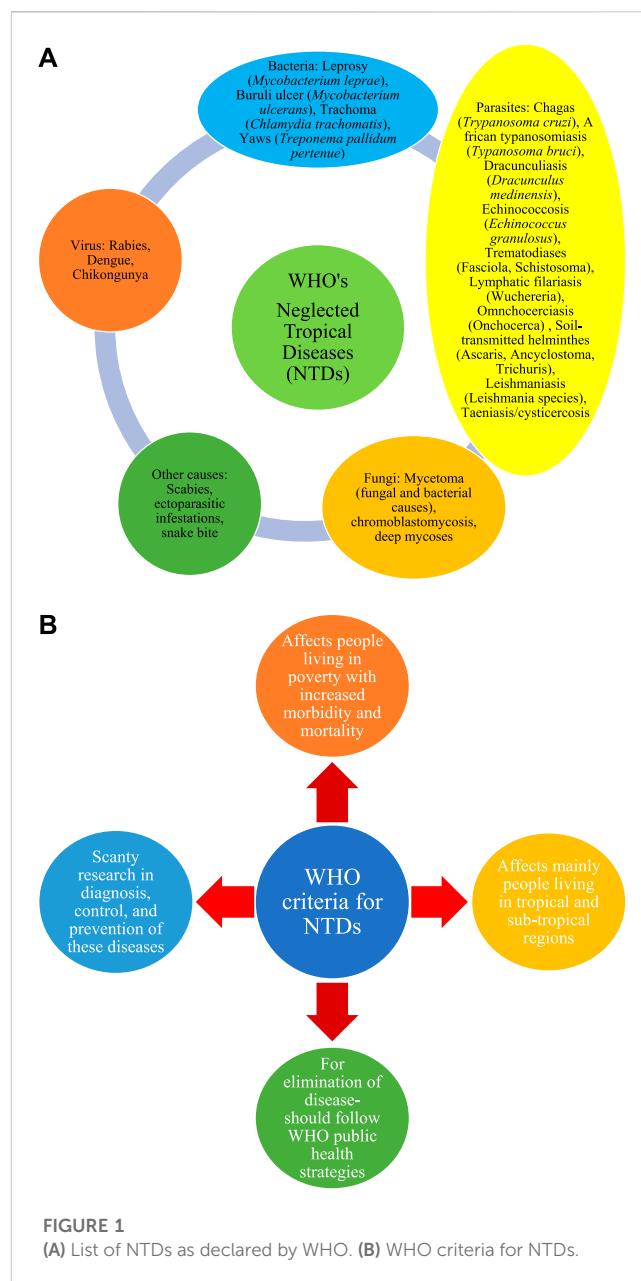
A

Bacteria: Leprosy (*Mycobacterium leprae*), Buruli ulcer (*Mycobacterium ulcerans*), Trachoma (*Chlamydia trachomatis*), Yaws (*Treponema pallidum pertenue*)

Parasites: Chagas (*Trypanosoma cruzi*), A frican typanosomiasis (*Typanosoma bruci*), Dracunculiasis (*Dracunculus medinensis*), Echinococcosis (*Echinococcus granulosus*), Trematodiases (Fasciola, Schistosoma), Lymphatic filariasis (Wuchereria), Omnchocerciasis (Onchocerca) , Soil-transmitted helminthes (Ascaris, Ancyclostoma, Trichuris), Leishmaniasis (Leishmania species), Taeniasis/cysticercosis

Virus: Rabies, Dengue, Chikongunya

WHO's Neglected Tropical Diseases (NTDs)

Other causes: Scabies, ectoparasitic infestations, snake bite

Fungi: Mycetoma (fungal and bacterial causes), chromoblastomycosis, deep mycoses

B

Affects people living in poverty with increased morbidity and mortality

Scanty research in diagnosis, control, and prevention of these diseases

WHO criteria for NTDs

Affects mainly people living in tropical and sub-tropical regions

For elimination of disease-should follow WHO public health strategies

FIGURE 1
(A) List of NTDs as declared by WHO. (B) WHO criteria for NTDs.